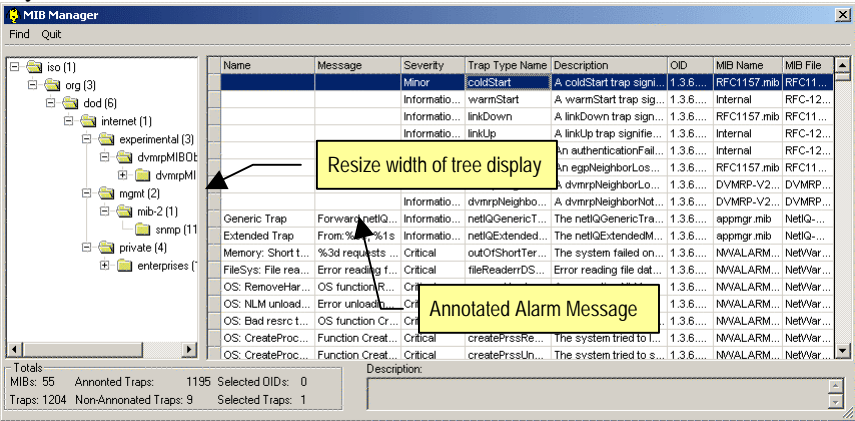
MIB Manager

Find Quit

iso (1)
org (3)
dod (6)
internet (1)
experimental (3)
dvmrpMIBOb
dvmrpMI
mgmt (2)
mib-2 (1)
snmp (11
private (4)
enterprises (

| Name | Message | Severity | Trap Type Name | Description | OID | MIB Name | MIB File |
|---|---|---|---|---|---|---|---|
| | | Minor | coldStart | A coldStart trap signi... | 1.3.6.... | RFC1157.mib | RFC11... |
| | | Informatio... | warmStart | A warmStart trap sig... | 1.3.6.... | Internal | RFC-12... |
| | | Informatio... | linkDown | A linkDown trap sig... | 1.3.6.... | RFC1157.mib | RFC11... |
| | | Informatio... | linkUp | A linkUp trap signifie... | 1.3.6.... | Internal | RFC-12... |
| | | | | An authenticationFail... | 1.3.6.... | Internal | RFC-12... |
| | | | | An egpNeighborLos... | 1.3.6.... | RFC1157.mib | RFC11... |
| | | | | A dvmrpNeighborLo... | 1.3.6.... | DVMRP-V2... | DVMRP... |
| | | Informatio... | dvmrpNeighbo... | A dvmrpNeighborNot... | 1.3.6.... | DVMRP-V2... | DVMRP... |
| Generic Trap | Forward netIQ... | Informatio... | netIQGenericT... | The netIQGenericTra... | 1.3.6.... | appmgr.mib | NetIQ-... |
| Extended Trap | From:%... %1s | Informatio... | netIQExtended... | The netIQExtendedM... | 1.3.6.... | appmgr.mib | NetIQ-... |
| Memory: Short t... | %3d requests ... | Critical | outOfShortTer... | The system failed on... | 1.3.6.... | NWALARM... | NetWar... |
| FileSys: File rea... | Error reading f... | Critical | fileReaderrDS... | Error reading file dat... | 1.3.6.... | NWALARM... | NetWar... |
| OS: RemoveHar... | OS function R... | Critical | | | 1.3.6.... | NWALARM... | NetWar... |
| OS: NLM unload... | Error unloadi... | Critical | | | 1.3.6.... | NWALARM... | NetWar... |
| OS: Bad resrc t... | OS function Cr... | Critical | | | 1.3.6.... | NWALARM... | NetWar... |
| OS: CreateProc... | Function Creat... | Critical | createPrssRes... | The system tried to l... | 1.3.6.... | NWALARM... | NetWar... |
| OS: CreateProc... | Function Creat... | Critical | createPrssUn... | The system tried to s... | 1.3.6.... | NWALARM... | NetWar... |

Resize width of tree display

Annotated Alarm Message

Totals
MIBs: 55 Annonted Traps: 1195 Selected OIDs: 0
Traps: 1204 Non-Annonated Traps: 9 Selected Traps: 1

Description: